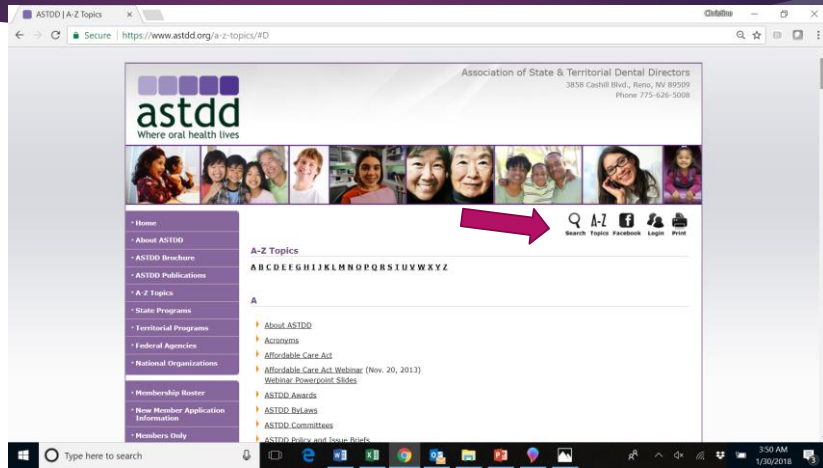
ASTDD | A-Z Topics ×

Christine

Secure | https://www.astdd.org/a-z-topics/#D

Association of State & Territorial Dental Directors
3858 Cashill Blvd., Reno, NV 89509
Phone 775-626-5008

astdd
Where oral health lives

Search Topics Facebook Login Print

• Home
• About ASTDD
• ASTDD Brochure
• ASTDD Publications
• A-Z Topics
• State Programs
• Territorial Programs
• Federal Agencies
• National Organizations
• Membership Roster
• New Member Application Information
• Members Only

A-Z Topics

A B C D E F G H I J K L M N O P Q R S T U V W X Y Z

A

About ASTDD
Acronyms
Affordable Care Act
Affordable Care Act Webinar (Nov. 20, 2013)
Webinar Powerpoint Slides
ASTDD Awards
ASTDD ByLaws
ASTDD Committees
ASTDD Policy and Issue Briefs

Type here to search

3:50 AM
1/30/2018